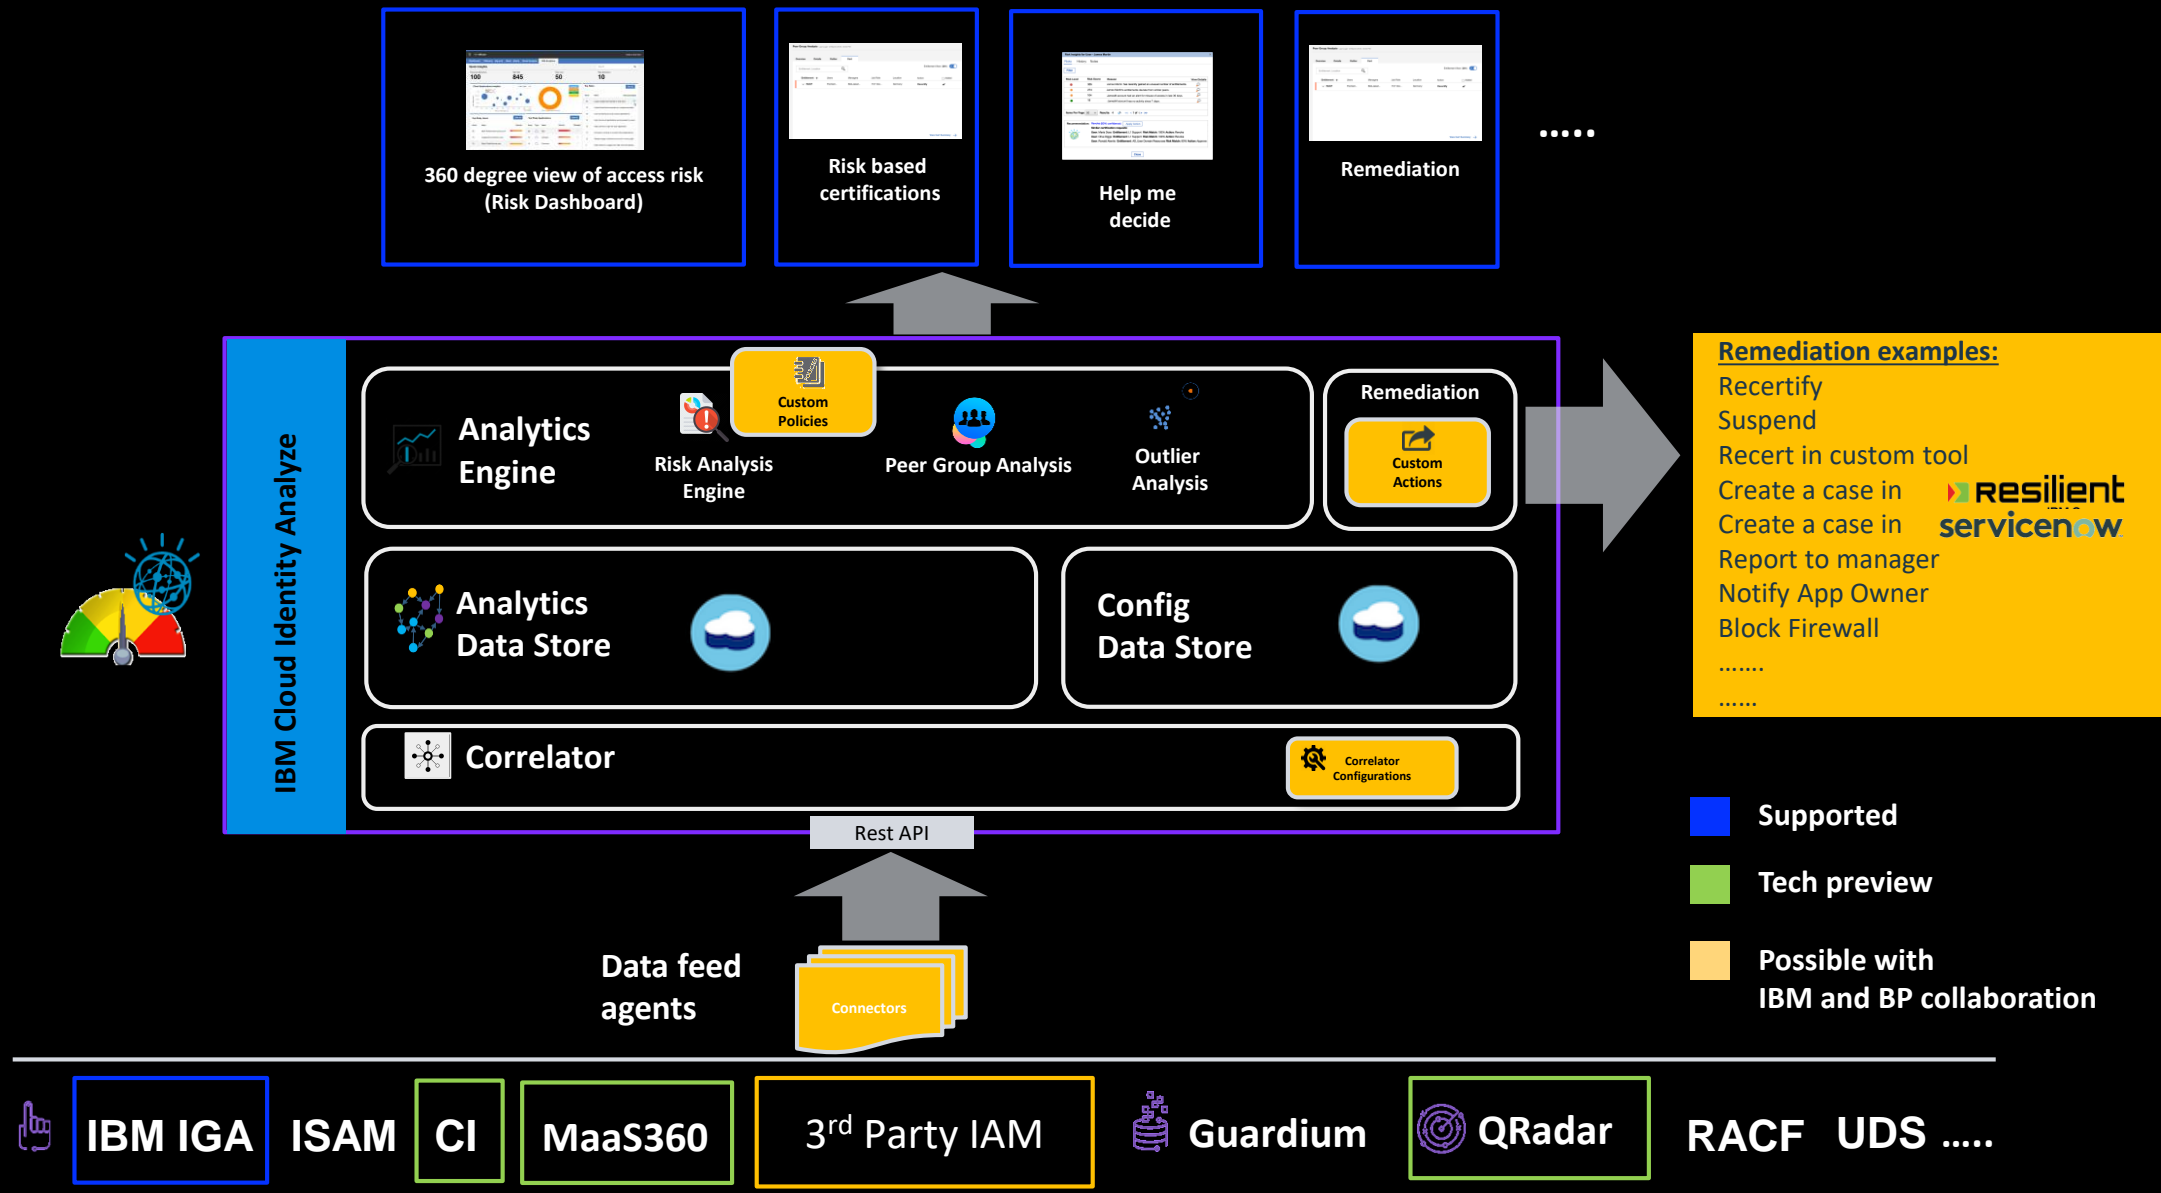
360 degree view of access risk (Risk Dashboard)

Risk based certifications

Help me decide

Remediation

.....

IBM Cloud Identity Analyze

Analytics Engine

Custom Policies

Risk Analysis Engine

Peer Group Analysis

Outlier Analysis

Remediation

Custom Actions

Analytics Data Store

Config Data Store

Correlator

Correlator Configurations

Rest API

Remediation examples:
Recertify
Suspend
Recert in custom tool
Create a case in resilient
Create a case in servicenow
Report to manager
Notify App Owner
Block Firewall
.......
......

Supported

Tech preview

Possible with IBM and BP collaboration

Data feed agents

Connectors

IBM IGA ISAM CI MaaS360 3$^{rd}$ Party IAM Guardium QRadar RACF UDS .....